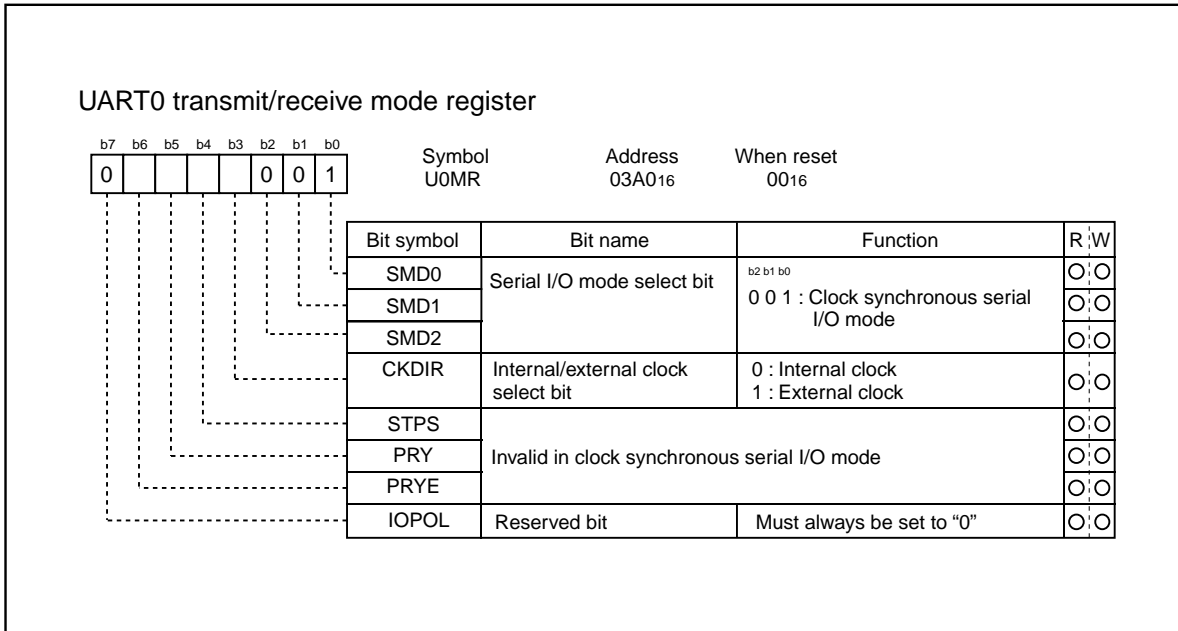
UART0 transmit/receive mode register

| b7 | b6 | b5 | b4 | b3 | b2 | b1 | b0 |
|---|---|---|---|---|---|---|---|
| 0 | | | | | 0 | 0 | 1 |

Symbol U0MR Address $03A0_{16}$ When reset $00_{16}$

| Bit symbol | Bit name | Function | R | W |
|---|---|---|---|---|
| SMD0 | Serial I/O mode select bit | b2 b1 b0 0 0 1 : Clock synchronous serial I/O mode | O | O |
| SMD1 | | | O | O |
| SMD2 | | | O | O |
| CKDIR | Internal/external clock select bit | 0 : Internal clock 1 : External clock | O | O |
| STPS | Invalid in clock synchronous serial I/O mode | | O | O |
| PRY | | | O | O |
| PRYE | | | O | O |
| IOPOL | Reserved bit | Must always be set to “0” | O | O |